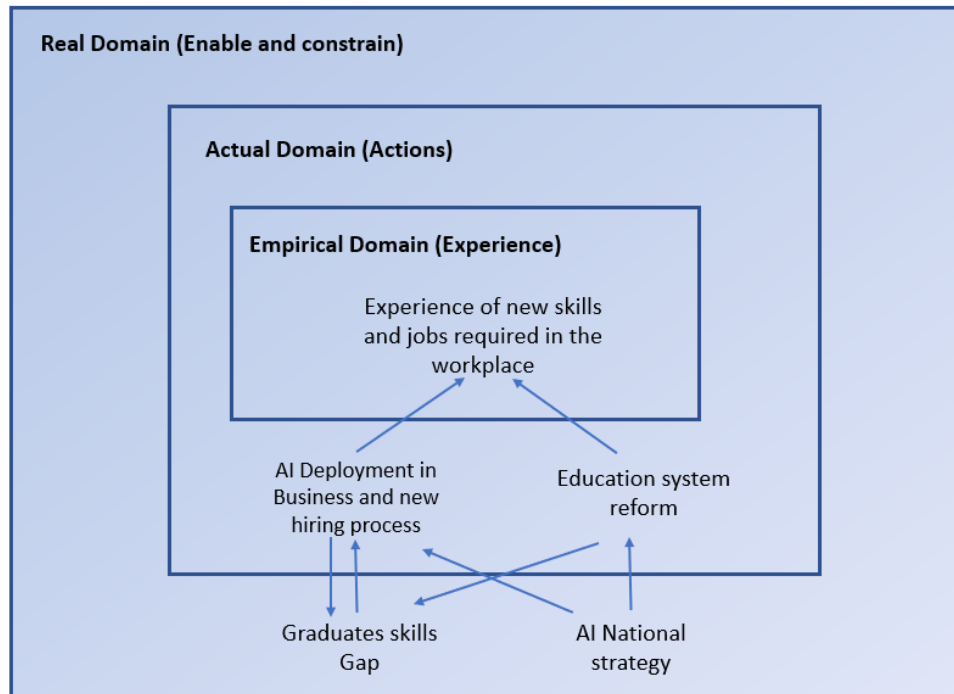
Real Domain (Enable and constrain)

Actual Domain (Actions)

Empirical Domain (Experience)

Experience of new skills and jobs required in the workplace

AI Deployment in Business and new hiring process

Education system reform

Graduates skills Gap

AI National strategy